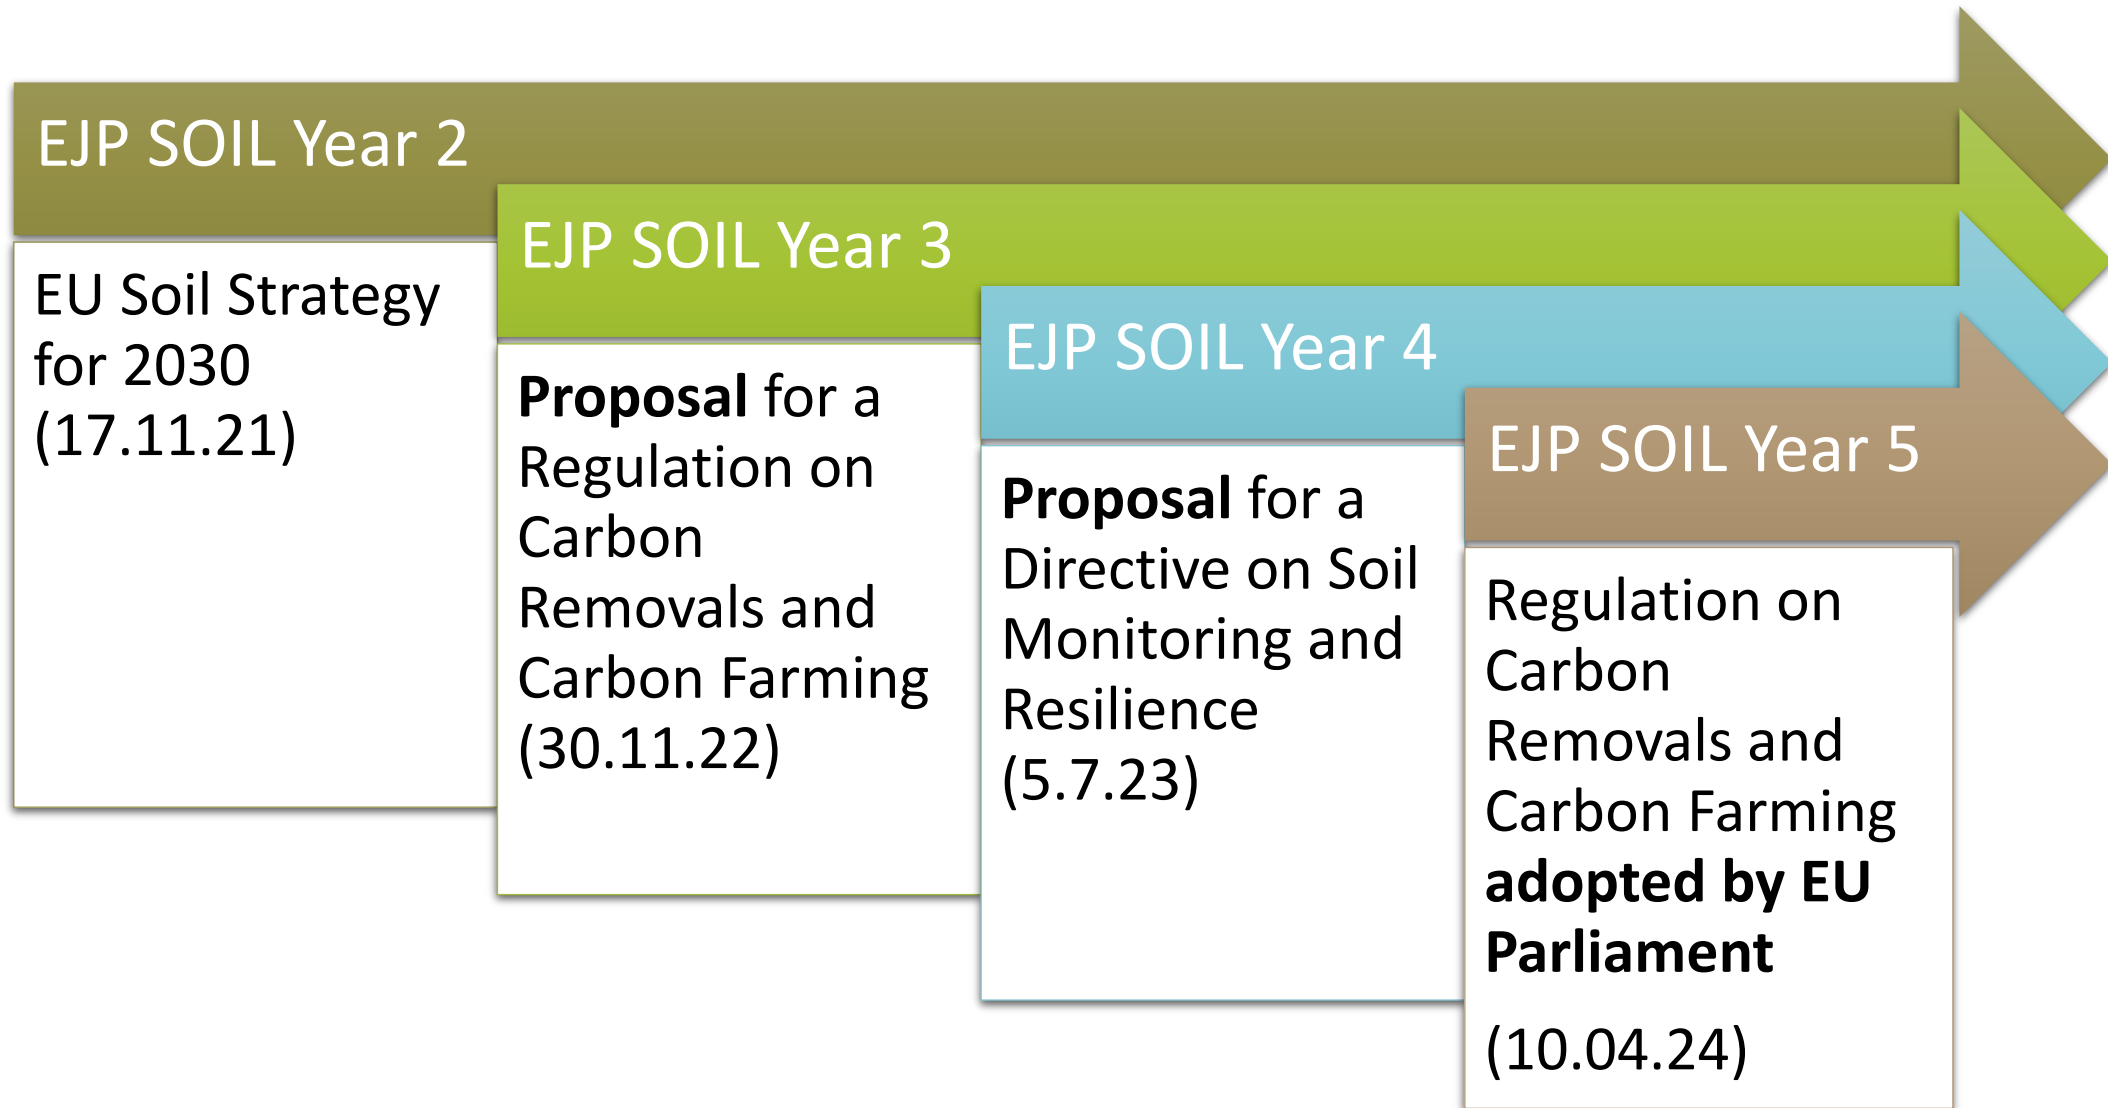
EJP SOIL Year 2

EU Soil Strategy for 2030 (17.11.21)

EJP SOIL Year 3

**Proposal** for a Regulation on Carbon Removals and Carbon Farming (30.11.22)

EJP SOIL Year 4

**Proposal** for a Directive on Soil Monitoring and Resilience (5.7.23)

EJP SOIL Year 5

Regulation on Carbon Removals and Carbon Farming **adopted by EU Parliament**

(10.04.24)